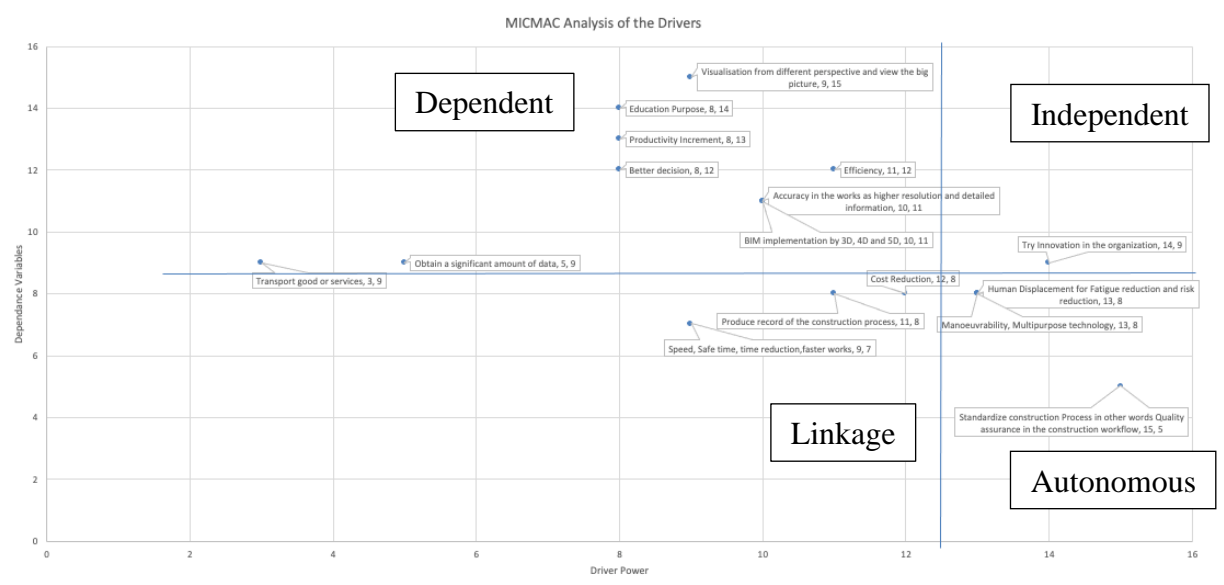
MICMAC Analysis of the Drivers

Dependent

Independent

Linkage

Autonomous

Visualisation from different perspective and view the big picture, 9, 15

Education Purpose, 8, 14

Productivity Increment, 8, 13

Better decision, 8, 12

Efficiency, 11, 12

Accuracy in the works as higher resolution and detailed information, 10, 11

BIM implementation by 3D, 4D and 5D, 10, 11

Try Innovation in the organization, 14, 9

Obtain a significant amount of data, 5, 9

Transport good or services, 3, 9

Cost Reduction, 12, 8

Human Displacement for Fatigue reduction and risk reduction, 13, 8

Produce record of the construction process, 11, 8

Manoeuvrability, Multipurpose technology, 13, 8

Speed, Safe time, time reduction,faster works, 9, 7

Standardize construction Process in other words Quality assurance in the construction workflow, 15, 5

Dependance Variables

0
2
4
6
8
10
12
14
16

0 2 4 6 8 10 12 14 16

Driver Power